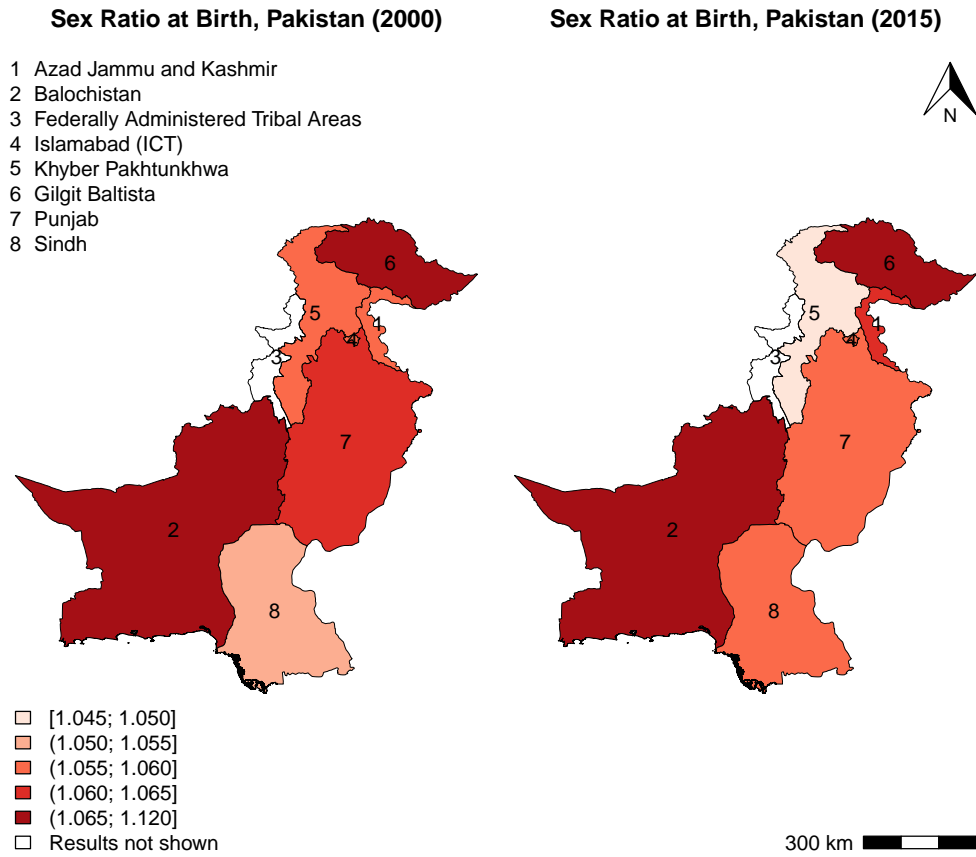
Sex Ratio at Birth, Pakistan (2000)

Sex Ratio at Birth, Pakistan (2015)

1 Azad Jammu and Kashmir
2 Balochistan
3 Federally Administered Tribal Areas
4 Islamabad (ICT)
5 Khyber Pakhtunkhwa
6 Gilgit Baltista
7 Punjab
8 Sindh

N

6
5
1
3
4
7
2
8

6
5
1
3
4
7
2
8

[1.045; 1.050]
(1.050; 1.055]
(1.055; 1.060]
(1.060; 1.065]
(1.065; 1.120]
Results not shown

300 km